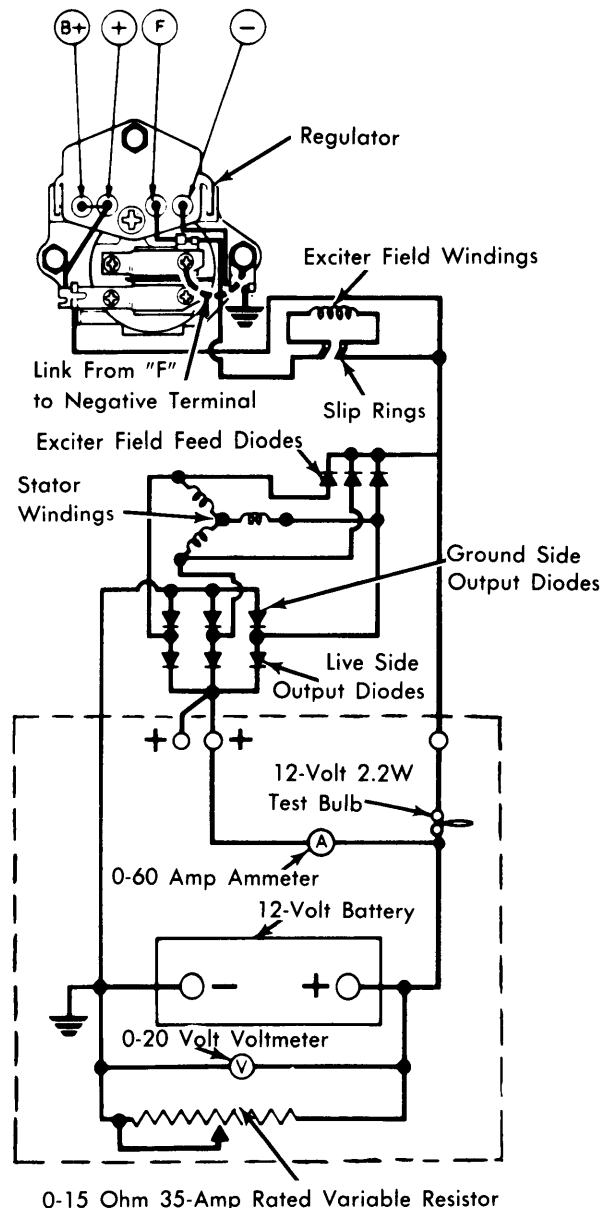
B+ + F −

Regulator

Exciter Field Windings

Link From "F" to Negative Terminal

Slip Rings

Exciter Field Feed Diodes

Stator Windings

Ground Side Output Diodes

Live Side Output Diodes

+ +

12-Volt 2.2W Test Bulb

A

0-60 Amp Ammeter

12-Volt Battery

− +

0-20 Volt Voltmeter

V

0-15 Ohm 35-Amp Rated Variable Resistor